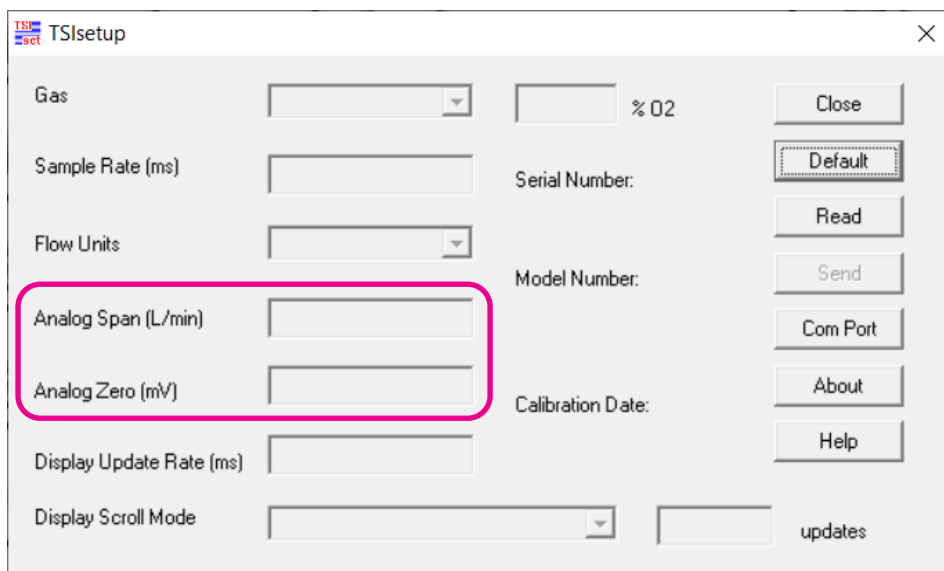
TSI set TSIsetup

Gas

% O2

Close

Sample Rate (ms)

Serial Number:

Default

Read

Flow Units

Model Number:

Send

Analog Span (L/min)

Com Port

Analog Zero (mV)

About

Calibration Date:

Help

Display Update Rate (ms)

Display Scroll Mode

updates